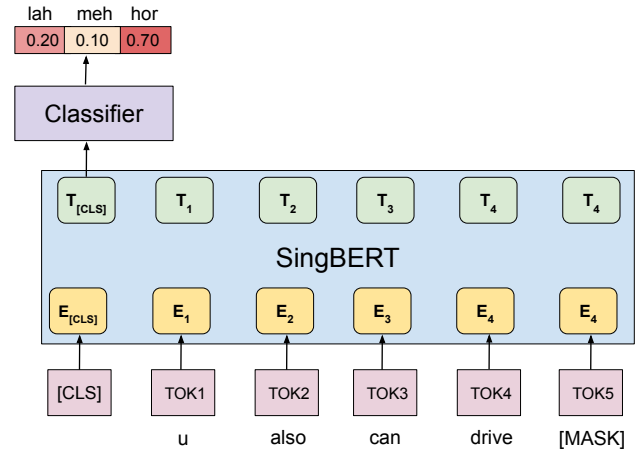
| lah | meh | hor |
|---|---|---|
| 0.20 | 0.10 | 0.70 |

Classifier

$T_{[CLS]}$ $T_1$ $T_2$ $T_3$ $T_4$ $T_4$

SingBERT

$E_{[CLS]}$ $E_1$ $E_2$ $E_3$ $E_4$ $E_4$

[CLS] TOK1 TOK2 TOK3 TOK4 TOK5

u also can drive [MASK]